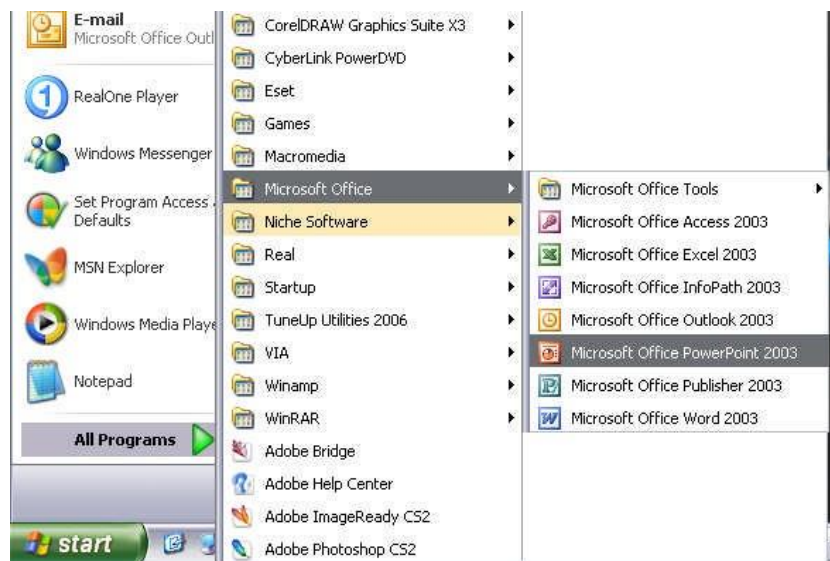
E-mail
Microsoft Office Outl

RealOne Player

Windows Messenger

Set Program Access Defaults

MSN Explorer

Windows Media Playe

Notepad

All Programs

start

CorelDRAW Graphics Suite X3
CyberLink PowerDVD
Eset
Games
Macromedia
Microsoft Office
Niche Software
Real
Startup
TuneUp Utilities 2006
VIA
Winamp
WinRAR
Adobe Bridge
Adobe Help Center
Adobe ImageReady CS2
Adobe Photoshop CS2

Microsoft Office Tools
Microsoft Office Access 2003
Microsoft Office Excel 2003
Microsoft Office InfoPath 2003
Microsoft Office Outlook 2003
Microsoft Office PowerPoint 2003
Microsoft Office Publisher 2003
Microsoft Office Word 2003